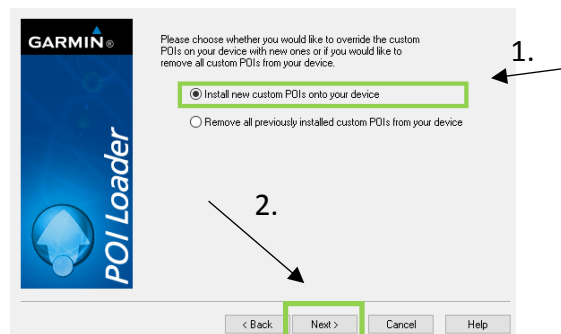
GARMIN®

POI Loader

Please choose whether you would like to override the custom POIs on your device with new ones or if you would like to remove all custom POIs from your device.

1.

Install new custom POIs onto your device

Remove all previously installed custom POIs from your device

2.

< Back

Next >

Cancel

Help